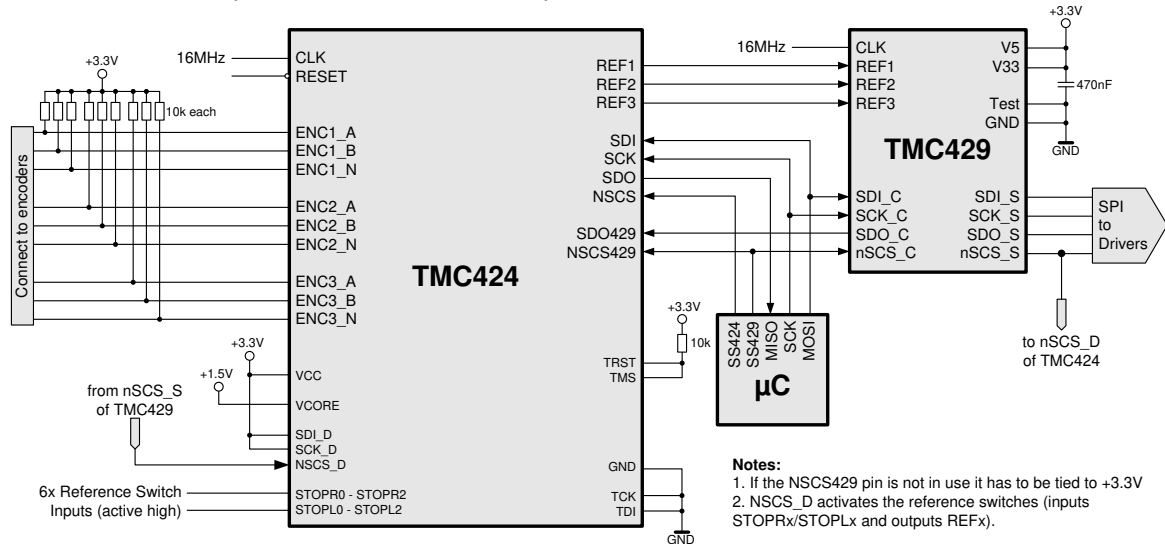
+3.3V

16MHz
CLK
RESET

+3.3V

10k each

Connect to encoders

ENC1_A
ENC1_B
ENC1_N
ENC2_A
ENC2_B
ENC2_N
ENC3_A
ENC3_B
ENC3_N

REF1
REF2
REF3

SDI
SCK
SDO
NSCS

SDO429
NSCS429

TMC424

+3.3V
+1.5V
VCC
VCORE
SDI_D
SCK_D
NSCS_D

from nSCS_S
of TMC429

6x Reference Switch
Inputs (active high)
STOPR0 - STOPR2
STOPL0 - STOPL2

+3.3V
10k
TRST
TMS

GND
TCK
TDI
GND

SS424
SS429
MISO
SCK
MOSI
µC

16MHz
CLK
REF1
REF2
REF3
V5
V33
Test
GND
470nF
GND

TMC429

SDI_C
SCK_C
SDO_C
nSCS_C
SDI_S
SCK_S
SDO_S
nSCS_S

SPI
to
Drivers

to nSCS_D
of TMC424

Notes:
1. If the NSCS429 pin is not in use it has to be tied to +3.3V
2. NSCS_D activates the reference switches (inputs STOPRx/STOPLx and outputs REFx).